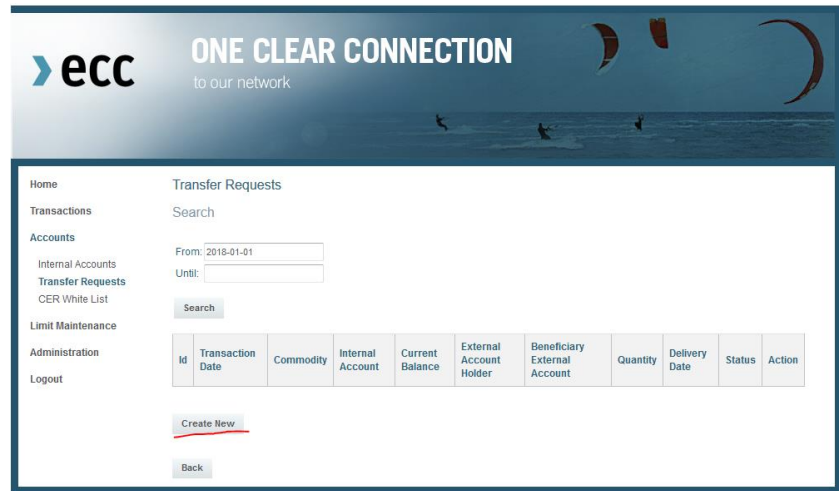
ecc

ONE CLEAR CONNECTION
to our network

Home
Transactions
Accounts
Internal Accounts
Transfer Requests
CER White List
Limit Maintenance
Administration
Logout

Transfer Requests

Search

From: 2018-01-01
Until:

Search

| Id | Transaction Date | Commodity | Internal Account | Current Balance | External Account Holder | Beneficiary External Account | Quantity | Delivery Date | Status | Action |
|---|---|---|---|---|---|---|---|---|---|---|

Create New

Back